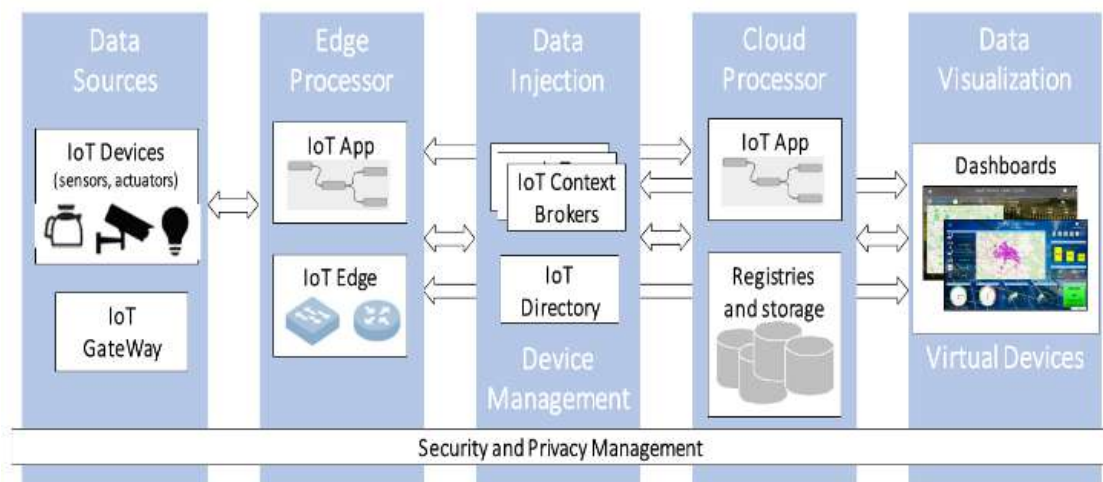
Data Sources

IoT Devices
(sensors, actuators)

IoT GateWay

Edge Processor

IoT App

IoT Edge

Data Injection

IoT Context Brokers

IoT Directory

Device Management

Cloud Processor

IoT App

Registries and storage

Data Visualization

Dashboards

Virtual Devices

Security and Privacy Management